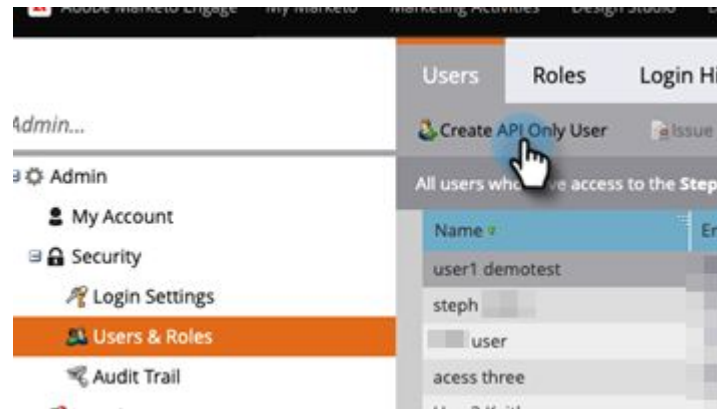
Adobe Marketo Engage My Marketo Marketing Activities Design Studio

Users Roles Login Hi

Admin...

Create API Only User Issue

All users wh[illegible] access to the Step

Admin

My Account

Security

Login Settings

Users & Roles

Audit Trail

| Name | E |
|---|---|
| user1 demotest | |
| steph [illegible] | |
| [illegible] user | |
| acess three | |